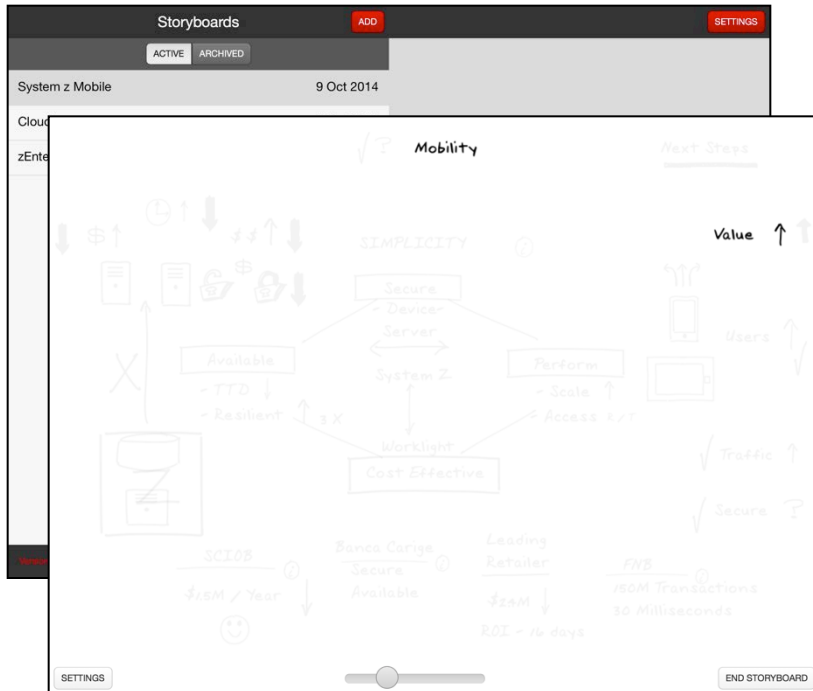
Storyboards ADD SETTINGS

ACTIVE ARCHIVED

System z Mobile 9 Oct 2014

Cloud

zEnte

Mobility

Next Steps

Value ↑

SIMPLICITY

Secure

- Device

Server

Available

- TTD ↓

- Resilient ↑ 3 X

System Z

Perform

- Scale ↑

Access

Worklight

Cost Effective

Users ↑

Traffic ↑

Secure ?

SCIOB

$1.5M / Year

Banca Carige

Secure

Available

Leading

Retailer

$24M ↓

ROI - 16 days

FNB

150M Transactions

30 Milliseconds

SETTINGS

END STORYBOARD